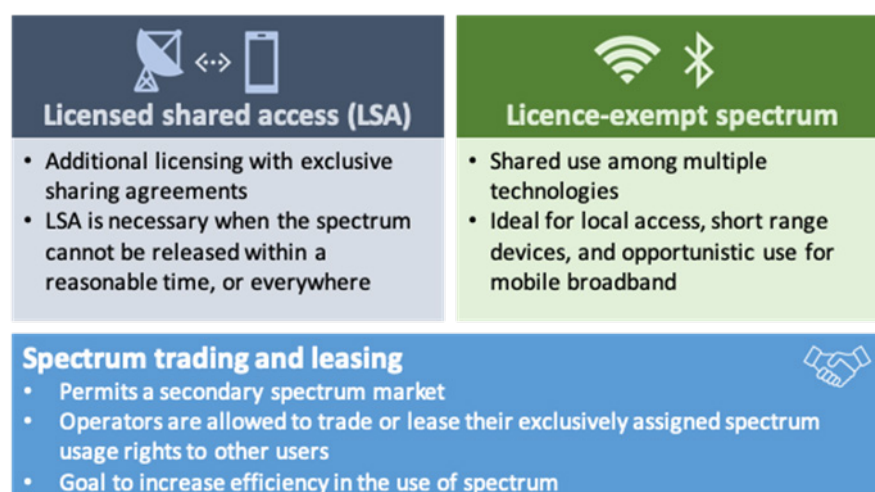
Licensed shared access (LSA)

• Additional licensing with exclusive sharing agreements
• LSA is necessary when the spectrum cannot be released within a reasonable time, or everywhere

Licence-exempt spectrum

• Shared use among multiple technologies
• Ideal for local access, short range devices, and opportunistic use for mobile broadband

Spectrum trading and leasing

• Permits a secondary spectrum market
• Operators are allowed to trade or lease their exclusively assigned spectrum usage rights to other users
• Goal to increase efficiency in the use of spectrum